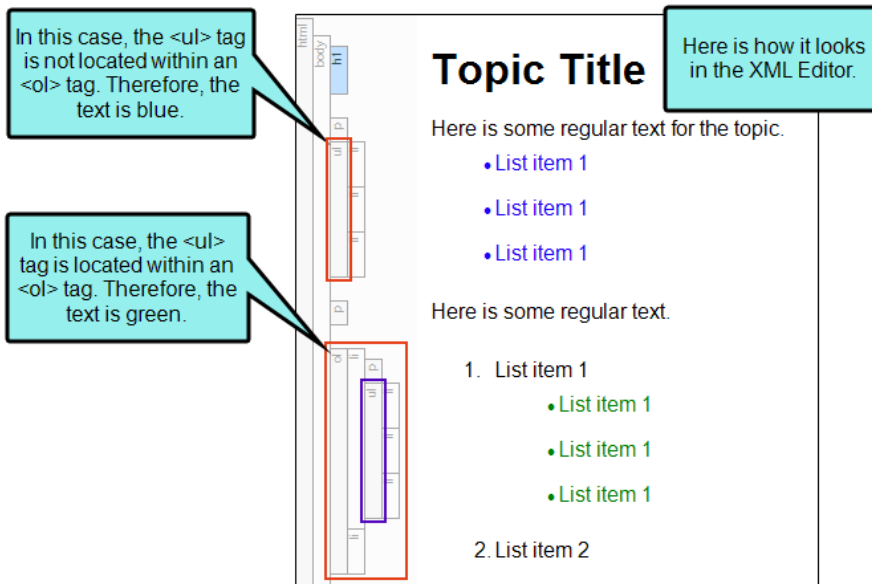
In this case, the <ul> tag is not located within an <ol> tag. Therefore, the text is blue.

In this case, the <ul> tag is located within an <ol> tag. Therefore, the text is green.

html body h1 p ul li li li p ol li p ul li li li li

Topic Title

Here is how it looks in the XML Editor.

Here is some regular text for the topic.

- List item 1
- List item 1
- List item 1

Here is some regular text.

1. List item 1
 - List item 1
 - List item 1
 - List item 1
2. List item 2